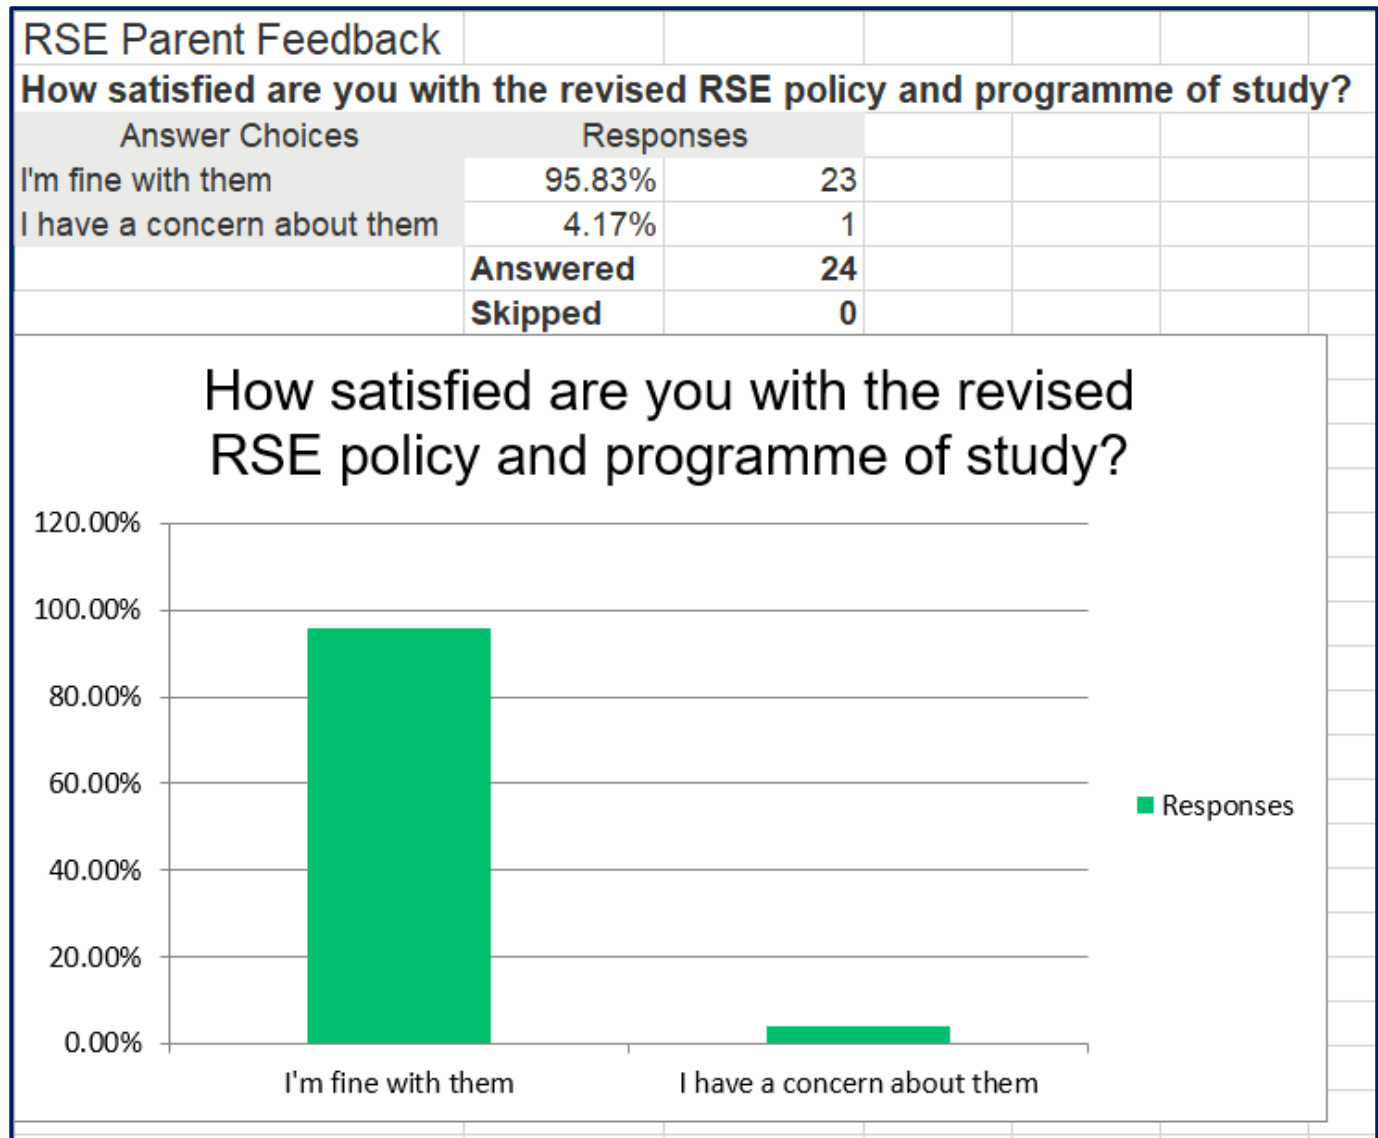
RSE Parent Feedback

**How satisfied are you with the revised RSE policy and programme of study?**

| Answer Choices | Responses | |
|---|---|---|
| I'm fine with them | 95.83% | 23 |
| I have a concern about them | 4.17% | 1 |
| | **Answered** | **24** |
| | **Skipped** | **0** |

How satisfied are you with the revised RSE policy and programme of study?

120.00%
100.00%
80.00%
60.00%
40.00%
20.00%
0.00%

I'm fine with them
I have a concern about them

Responses